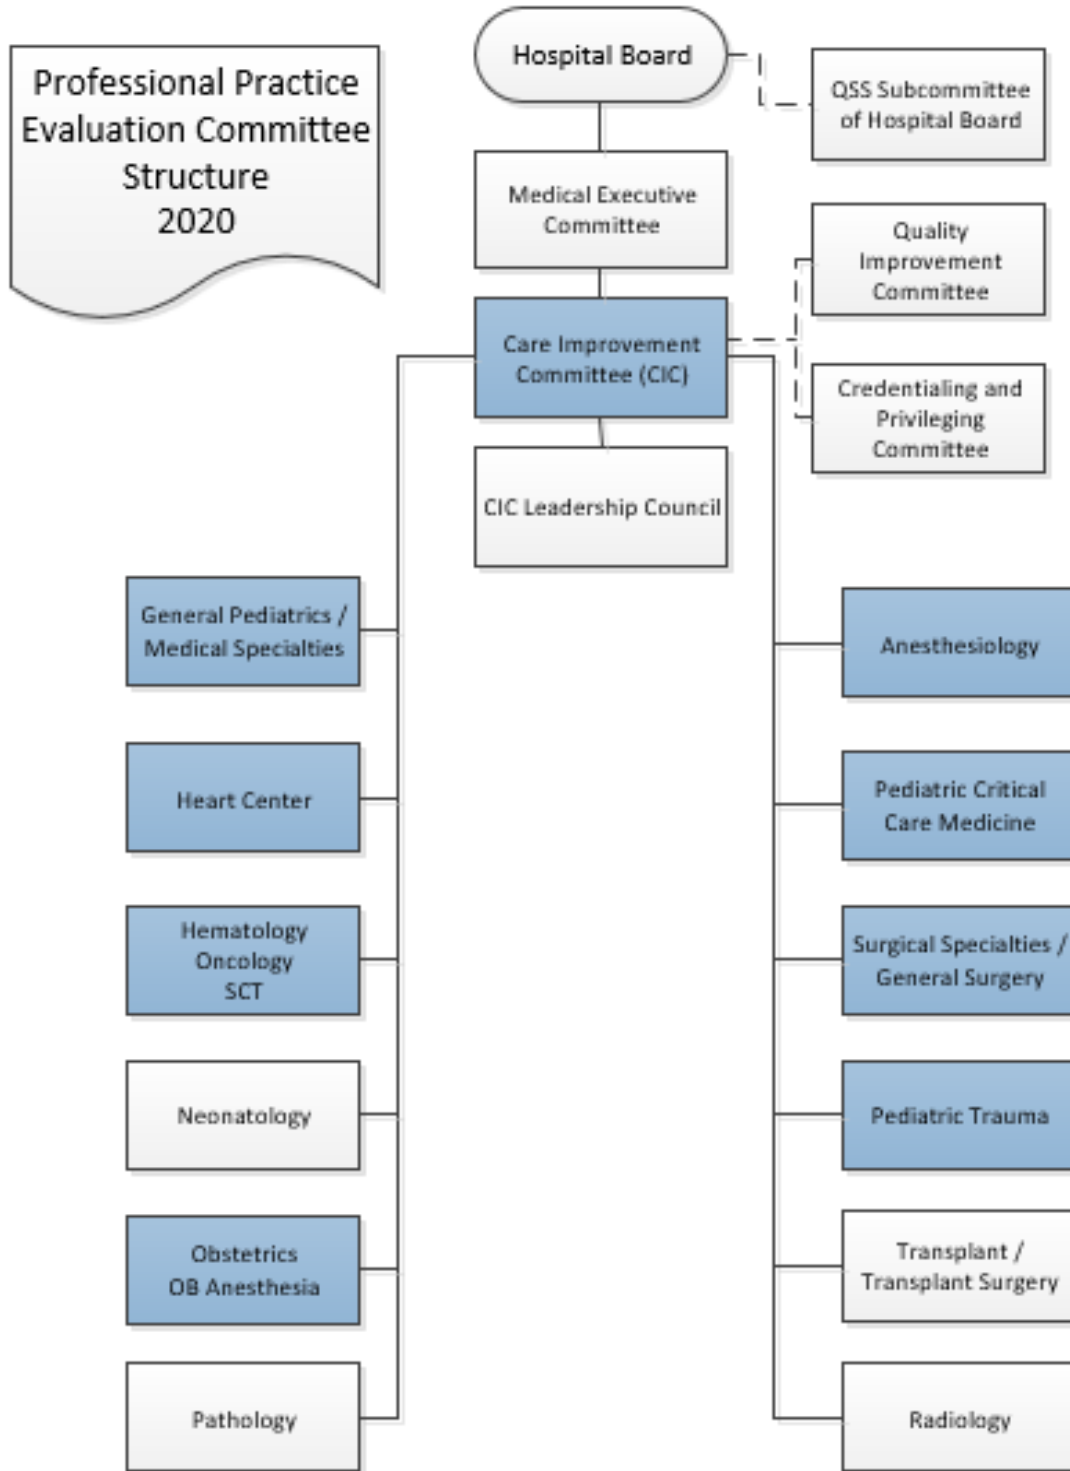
Professional Practice Evaluation Committee Structure 2020

Hospital Board

QSS Subcommittee of Hospital Board

Medical Executive Committee

Quality Improvement Committee

Care Improvement Committee (CIC)

Credentialing and Privileging Committee

CIC Leadership Council

General Pediatrics / Medical Specialties

Heart Center

Hematology Oncology SCT

Neonatology

Obstetrics OB Anesthesia

Pathology

Anesthesiology

Pediatric Critical Care Medicine

Surgical Specialties / General Surgery

Pediatric Trauma

Transplant / Transplant Surgery

Radiology